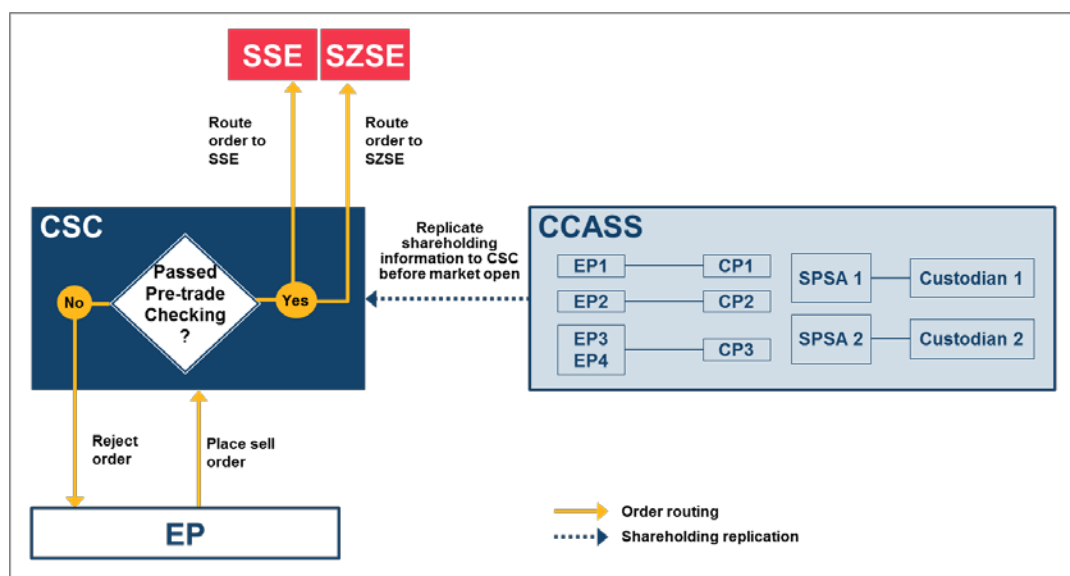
SSE SZSE

Route order to SSE

Route order to SZSE

CSC

No

Passed Pre-trade Checking ?

Yes

Replicate shareholding information to CSC before market open

CCASS

EP1 CP1

EP2 CP2

EP3 EP4 CP3

SPSA 1 Custodian 1

SPSA 2 Custodian 2

Reject order

Place sell order

EP

Order routing

Shareholding replication